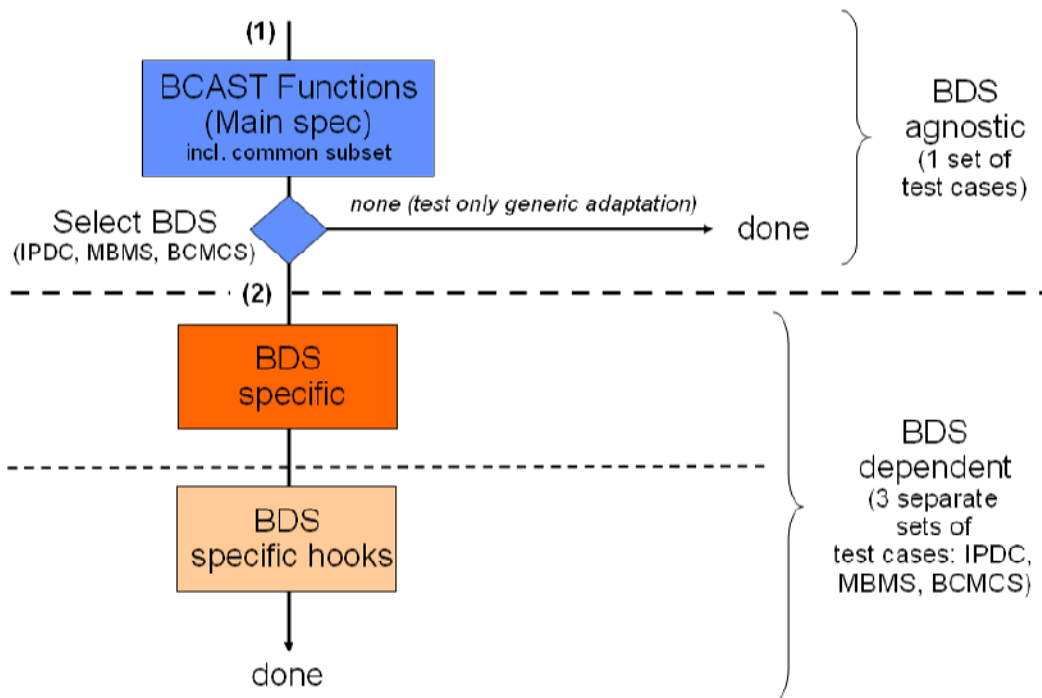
(1)

BCAST Functions (Main spec) incl. common subset

Select BDS (IPDC, MBMS, BCMCS)

none (test only generic adaptation)

done

BDS agnostic (1 set of test cases)

(2)

BDS specific

BDS specific hooks

done

BDS dependent (3 separate sets of test cases: IPDC, MBMS, BCMCS)